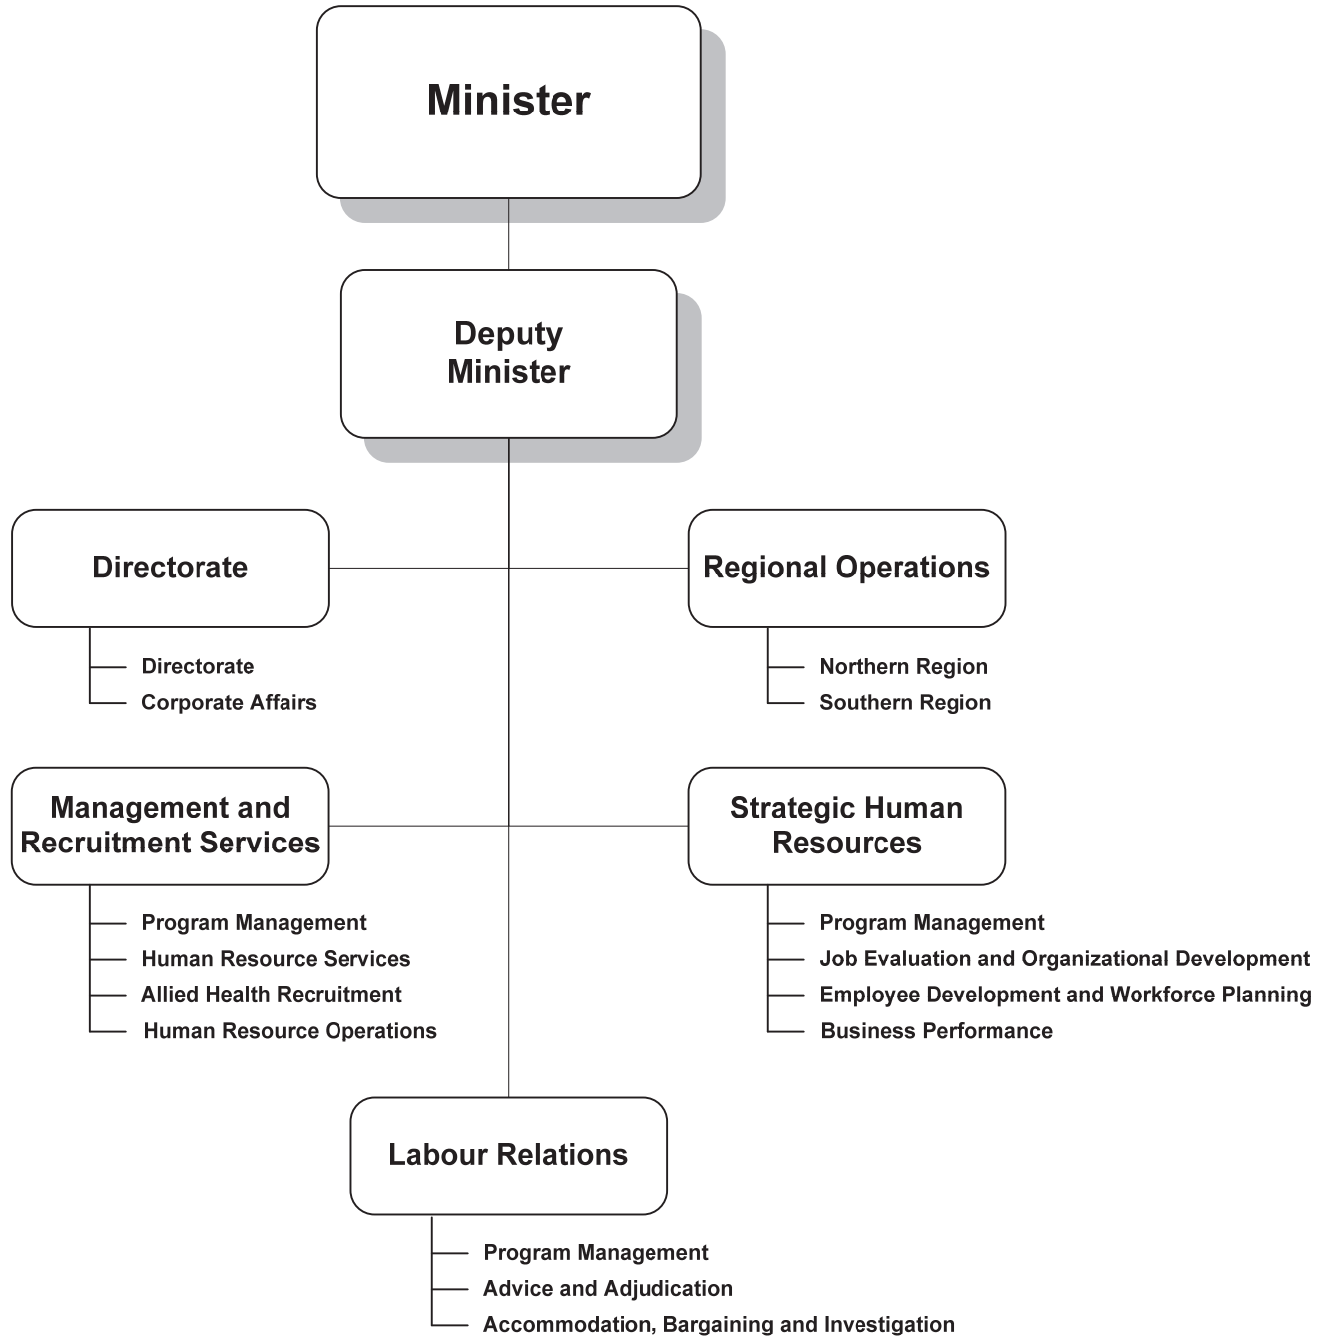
Minister

Deputy Minister

Directorate

Directorate
Corporate Affairs

Regional Operations

Northern Region
Southern Region

Management and Recruitment Services

Program Management
Human Resource Services
Allied Health Recruitment
Human Resource Operations

Strategic Human Resources

Program Management
Job Evaluation and Organizational Development
Employee Development and Workforce Planning
Business Performance

Labour Relations

Program Management
Advice and Adjudication
Accommodation, Bargaining and Investigation